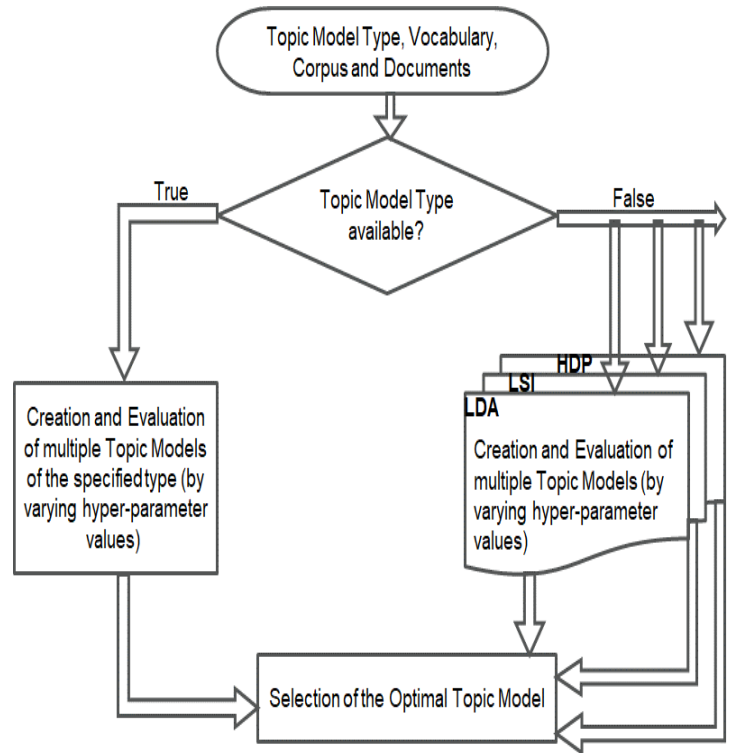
Topic Model Type, Vocabulary, Corpus and Documents

Topic Model Type available?

True

False

Creation and Evaluation of multiple Topic Models of the specified type (by varying hyper-parameter values)

HDP

LSI

LDA

Creation and Evaluation of multiple Topic Models (by varying hyper-parameter values)

Selection of the Optimal Topic Model